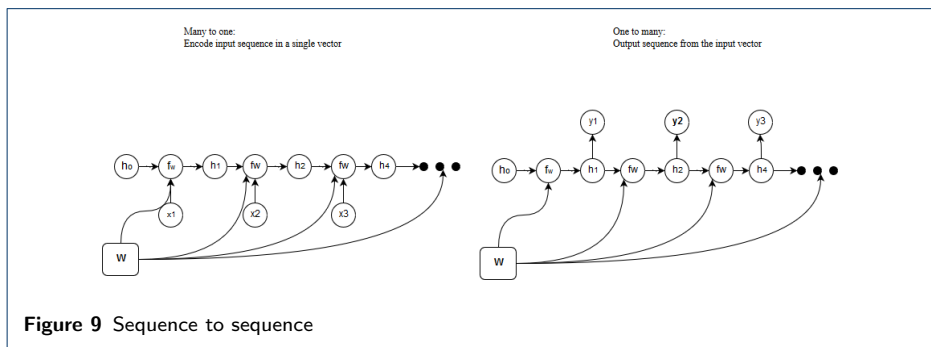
Many to one:
Encode input sequence in a single vector

$h_0$ $f_w$ $h_1$ fw $h_2$ fw $h_4$

x1 x2 x3

W

One to many:
Output sequence from the input vector

y1 y2 y3

$h_0$ $f_w$ $h_1$ fw $h_2$ fw $h_4$

W

**Figure 9** Sequence to sequence